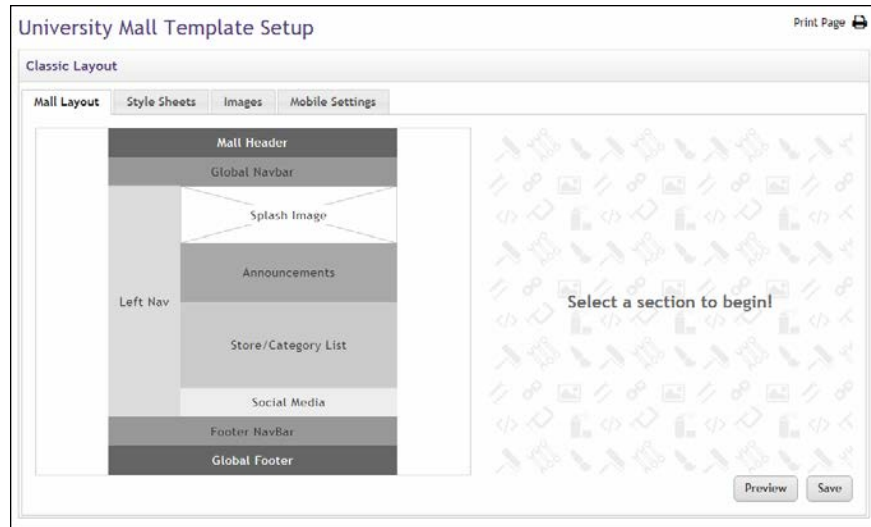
University Mall Template Setup

Print Page

Classic Layout

Mall Layout
Style Sheets
Images
Mobile Settings

Mall Header
Global Navbar
Left Nav
Splash Image
Announcements
Store/Category List
Social Media
Footer NavBar
Global Footer

Select a section to begin!

Preview
Save